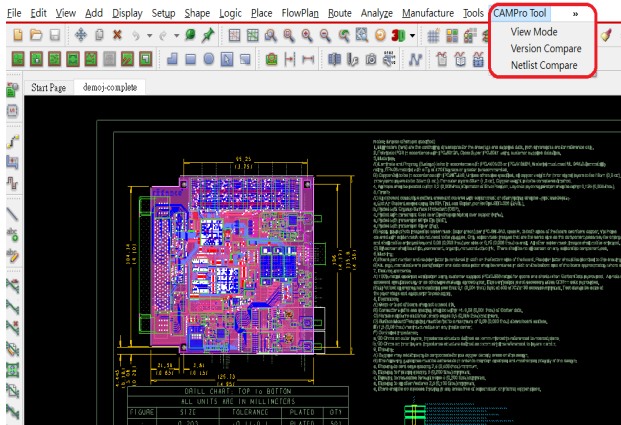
File Edit View Add Display Setup Shape Logic Place FlowPlan Route Analyze Manufacture Tools CAMPro Tool »

View Mode
Version Compare
Netlist Compare

Start Page demoj-complete

95.25

DRILL CHART: TOP to BOTTOM
ALL UNITS ARE IN MILLIMETERS

| FIGURE | SIZE | TOLERANCE | PLATED | QTY |
|---|---|---|---|---|
| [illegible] | 0.203 | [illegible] | PLATED | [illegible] |

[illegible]